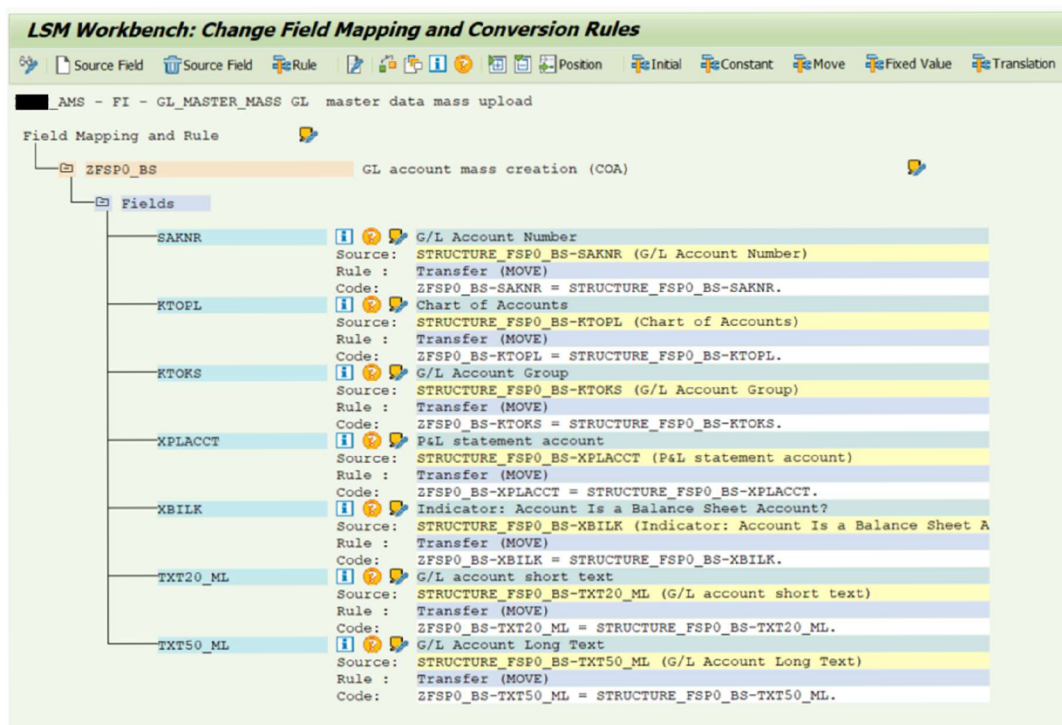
LSM Workbench: Change Field Mapping and Conversion Rules

Source Field  Source Field  Rule  Position  Initial  Constant  Move  Fixed Value  Translation

_AMS - FI - GL_MASTER_MASS GL master data mass upload

Field Mapping and Rule

ZFSP0_BS GL account mass creation (COA)

Fields

SAKNR G/L Account Number
Source: STRUCTURE_FSP0_BS-SAKNR (G/L Account Number)
Rule : Transfer (MOVE)
Code: ZFSP0_BS-SAKNR = STRUCTURE_FSP0_BS-SAKNR.

KTOPL Chart of Accounts
Source: STRUCTURE_FSP0_BS-KTOPL (Chart of Accounts)
Rule : Transfer (MOVE)
Code: ZFSP0_BS-KTOPL = STRUCTURE_FSP0_BS-KTOPL.

KTOKS G/L Account Group
Source: STRUCTURE_FSP0_BS-KTOKS (G/L Account Group)
Rule : Transfer (MOVE)
Code: ZFSP0_BS-KTOKS = STRUCTURE_FSP0_BS-KTOKS.

XPLACCT P&L statement account
Source: STRUCTURE_FSP0_BS-XPLACCT (P&L statement account)
Rule : Transfer (MOVE)
Code: ZFSP0_BS-XPLACCT = STRUCTURE_FSP0_BS-XPLACCT.

XBILK Indicator: Account Is a Balance Sheet Account?
Source: STRUCTURE_FSP0_BS-XBILK (Indicator: Account Is a Balance Sheet A
Rule : Transfer (MOVE)
Code: ZFSP0_BS-XBILK = STRUCTURE_FSP0_BS-XBILK.

TXT20_ML G/L account short text
Source: STRUCTURE_FSP0_BS-TXT20_ML (G/L account short text)
Rule : Transfer (MOVE)
Code: ZFSP0_BS-TXT20_ML = STRUCTURE_FSP0_BS-TXT20_ML.

TXT50_ML G/L Account Long Text
Source: STRUCTURE_FSP0_BS-TXT50_ML (G/L Account Long Text)
Rule : Transfer (MOVE)
Code: ZFSP0_BS-TXT50_ML = STRUCTURE_FSP0_BS-TXT50_ML.